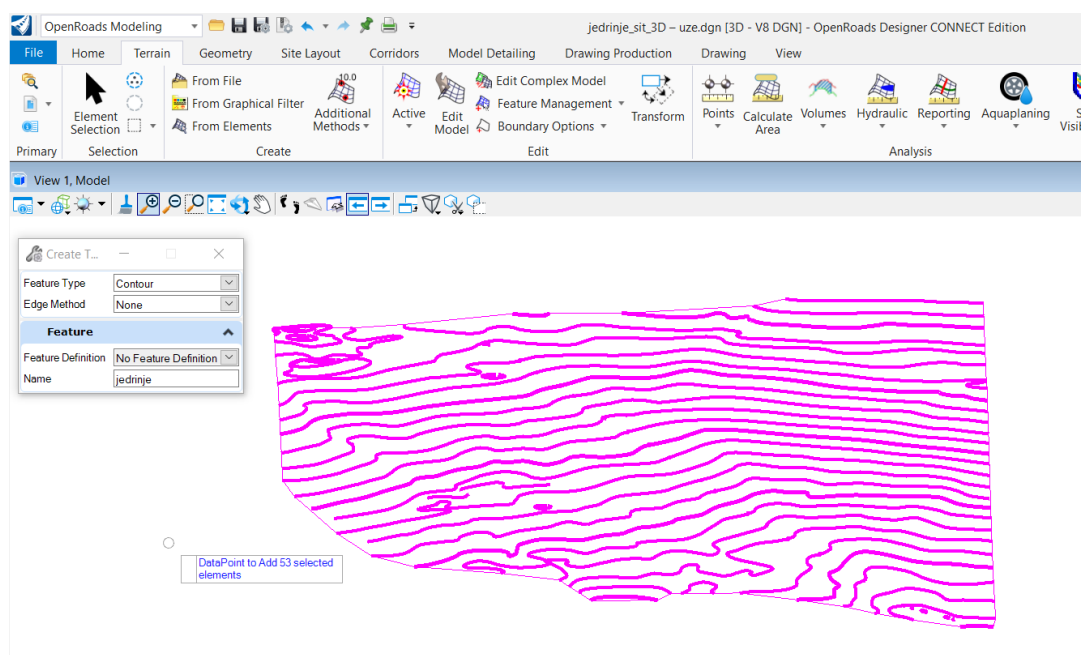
OpenRoads Modeling

jedrinje_sit_3D – uze.dgn [3D - V8 DGN] - OpenRoads Designer CONNECT Edition

File Home Terrain Geometry Site Layout Corridors Model Detailing Drawing Production Drawing View

Primary

Element Selection

Selection

From File
From Graphical Filter
From Elements

Additional Methods

Create

Active

Edit Model

Edit Complex Model
Feature Management
Boundary Options

Transform

Edit

Points

Calculate Area

Volumes

Hydraulic

Reporting

Aquaplaning

Analysis

View 1, Model

Create T...

| Feature Type | Contour |
|---|---|
| Edge Method | None |

Feature

| Feature Definition | No Feature Definition |
|---|---|
| Name | jedrinje |

DataPoint to Add 53 selected elements